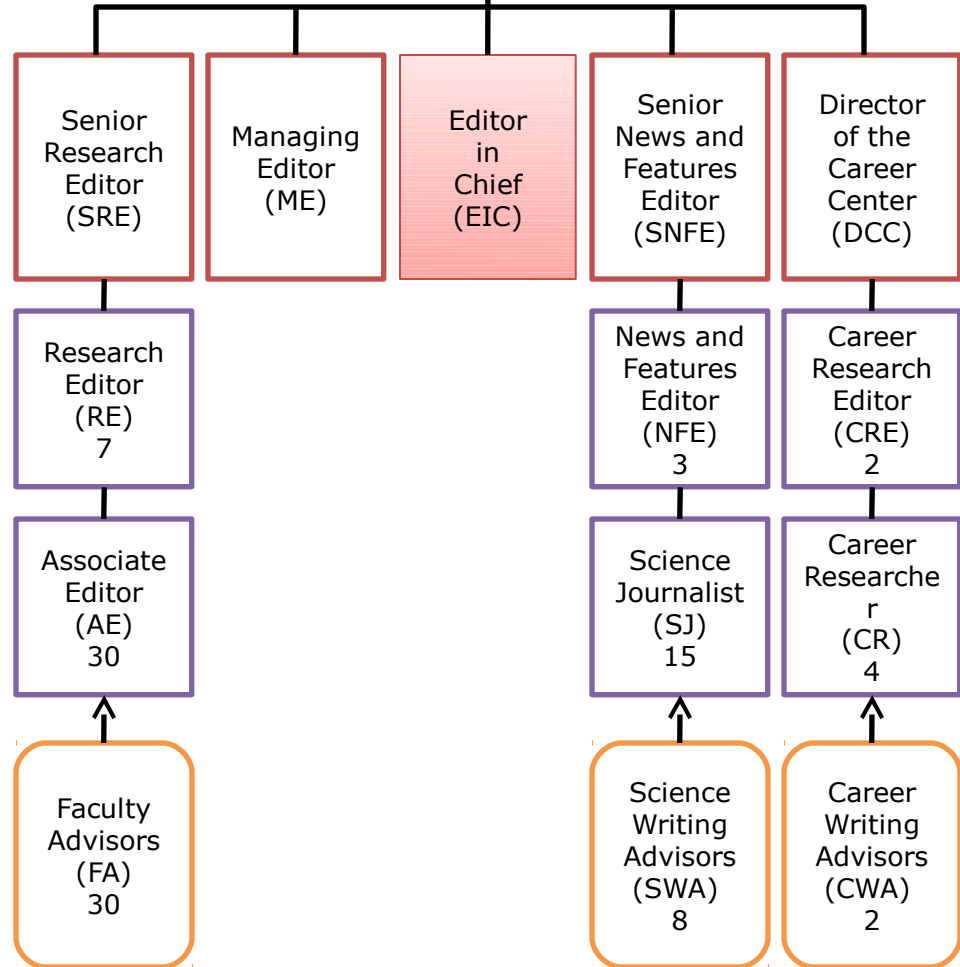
Senior Research Editor (SRE)

Managing Editor (ME)

Editor in Chief (EIC)

Senior News and Features Editor (SNFE)

Director of the Career Center (DCC)

Research Editor (RE) 7

News and Features Editor (NFE) 3

Career Research Editor (CRE) 2

Associate Editor (AE) 30

Science Journalist (SJ) 15

Career Researche r (CR) 4

Faculty Advisors (FA) 30

Science Writing Advisors (SWA) 8

Career Writing Advisors (CWA) 2